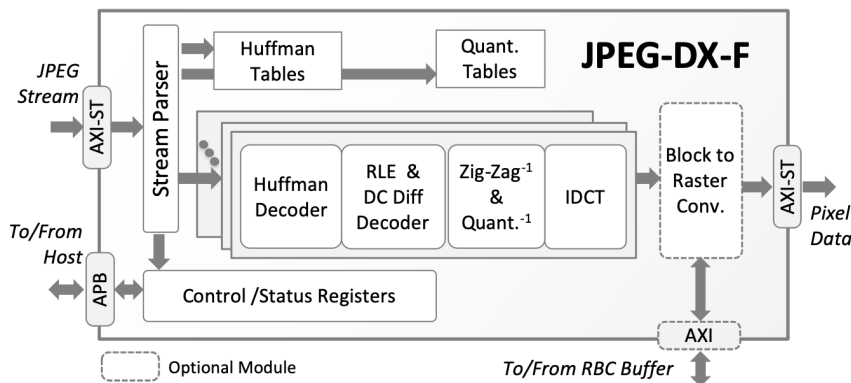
JPEG-DX-F

JPEG Stream

AXI-ST

Stream Parser

Huffman Tables

Quant. Tables

Huffman Decoder

RLE & DC Diff Decoder

Zig-Zag$^{-1}$ & Quant.$^{-1}$

IDCT

Block to Raster Conv.

AXI-ST

Pixel Data

To/From Host

APB

Control /Status Registers

AXI

Optional Module

To/From RBC Buffer